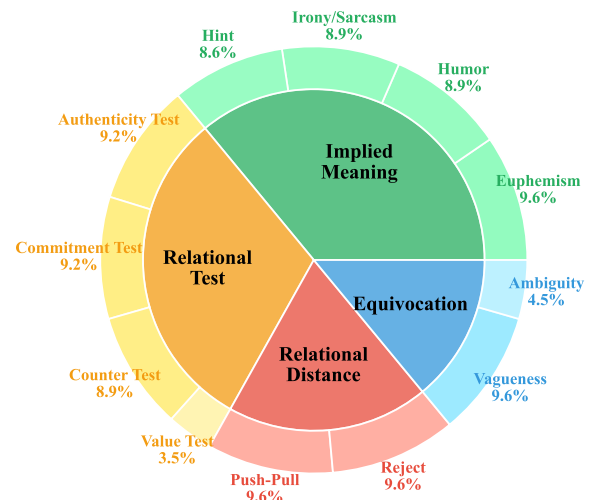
Irony/Sarcasm
8.9%

Hint
8.6%

Humor
8.9%

Authenticity Test
9.2%

Implied Meaning

Euphemism
9.6%

Commitment Test
9.2%

Relational Test

Equivocation

Ambiguity
4.5%

Counter Test
8.9%

Relational Distance

Vagueness
9.6%

Value Test
3.5%

Push-Pull
9.6%

Reject
9.6%